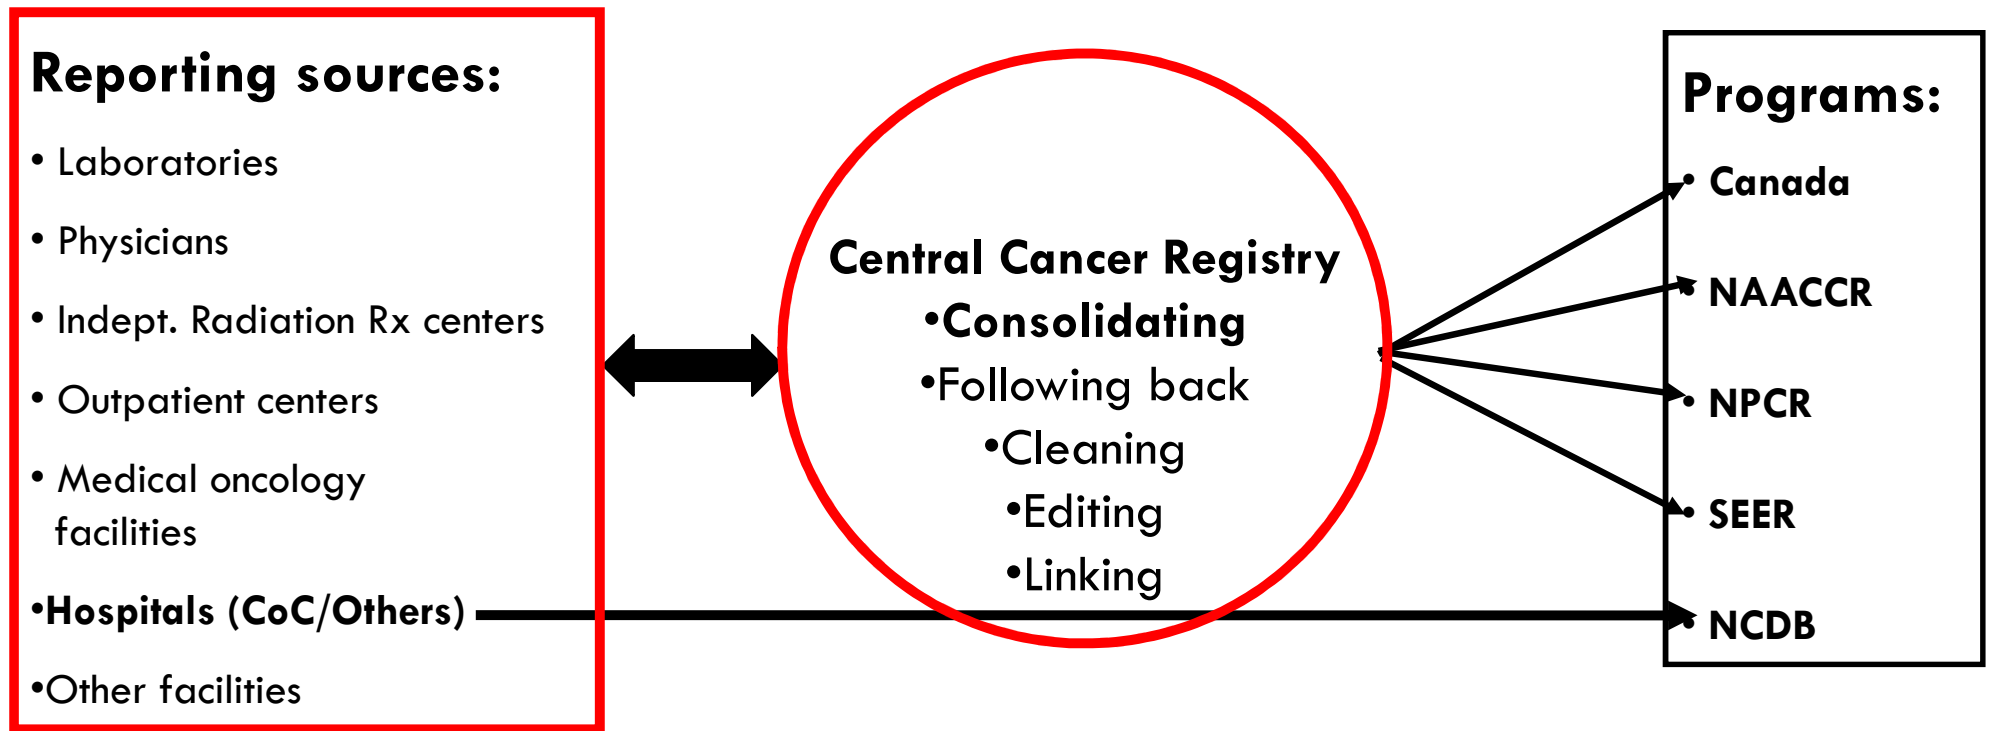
Reporting sources:

• Laboratories

• Physicians

• Indept. Radiation Rx centers

• Outpatient centers

• Medical oncology facilities

•Hospitals (CoC/Others)

•Other facilities

Central Cancer Registry
•Consolidating
•Following back
•Cleaning
•Editing
•Linking

Programs:

• Canada

• NAACCR

• NPCR

• SEER

• NCDB